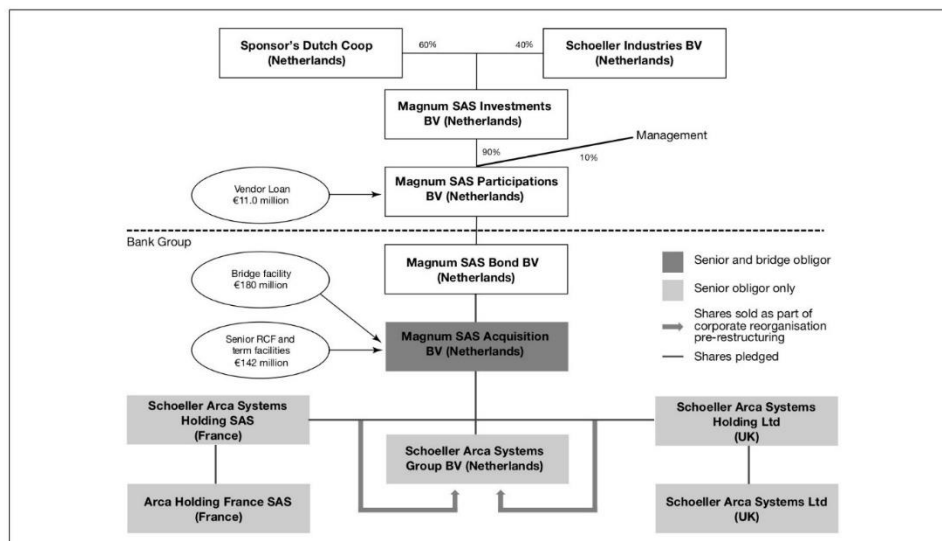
Sponsor's Dutch Coop (Netherlands)

60%

40%

Schoeller Industries BV (Netherlands)

Magnum SAS Investments BV (Netherlands)

Management

90%

10%

Vendor Loan €11.0 million

Magnum SAS Participations BV (Netherlands)

Bank Group

Magnum SAS Bond BV (Netherlands)

Senior and bridge obligor

Senior obligor only

Shares sold as part of corporate reorganisation pre-restructuring

Shares pledged

Bridge facility €180 million

Senior RCF and term facilities €142 million

Magnum SAS Acquisition BV (Netherlands)

Schoeller Arca Systems Holding SAS (France)

Schoeller Arca Systems Group BV (Netherlands)

Schoeller Arca Systems Holding Ltd (UK)

Arca Holding France SAS (France)

Schoeller Arca Systems Ltd (UK)